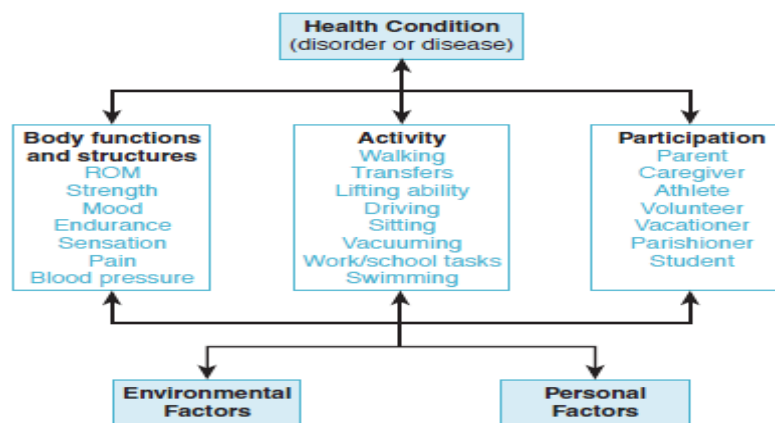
Health Condition
(disorder or disease)

Body functions and structures
ROM
Strength
Mood
Endurance
Sensation
Pain
Blood pressure

Activity
Walking
Transfers
Lifting ability
Driving
Sitting
Vacuuming
Work/school tasks
Swimming

Participation
Parent
Caregiver
Athlete
Volunteer
Vacationer
Parishioner
Student

Environmental Factors

Personal Factors